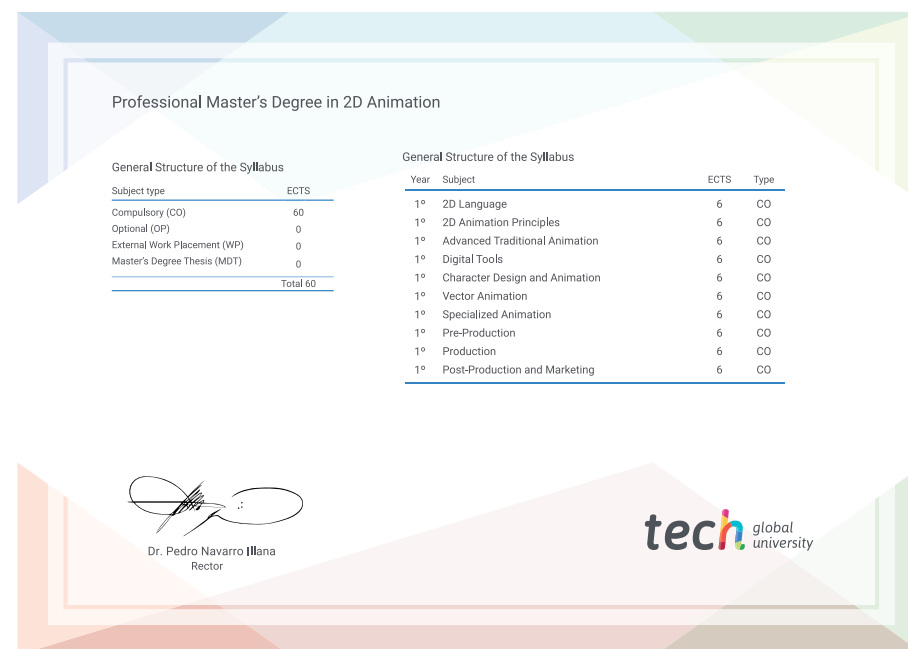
Professional Master's Degree in 2D Animation

General Structure of the Syllabus

| Subject type | ECTS |
|---|---|
| Compulsory (CO) | 60 |
| Optional (OP) | 0 |
| External Work Placement (WP) | 0 |
| Master's Degree Thesis (MDT) | 0 |
| | Total 60 |

General Structure of the Syllabus

| Year | Subject | ECTS | Type |
|---|---|---|---|
| 1º | 2D Language | 6 | CO |
| 1º | 2D Animation Principles | 6 | CO |
| 1º | Advanced Traditional Animation | 6 | CO |
| 1º | Digital Tools | 6 | CO |
| 1º | Character Design and Animation | 6 | CO |
| 1º | Vector Animation | 6 | CO |
| 1º | Specialized Animation | 6 | CO |
| 1º | Pre-Production | 6 | CO |
| 1º | Production | 6 | CO |
| 1º | Post-Production and Marketing | 6 | CO |

Dr. Pedro Navarro Illana
Rector

tech global university